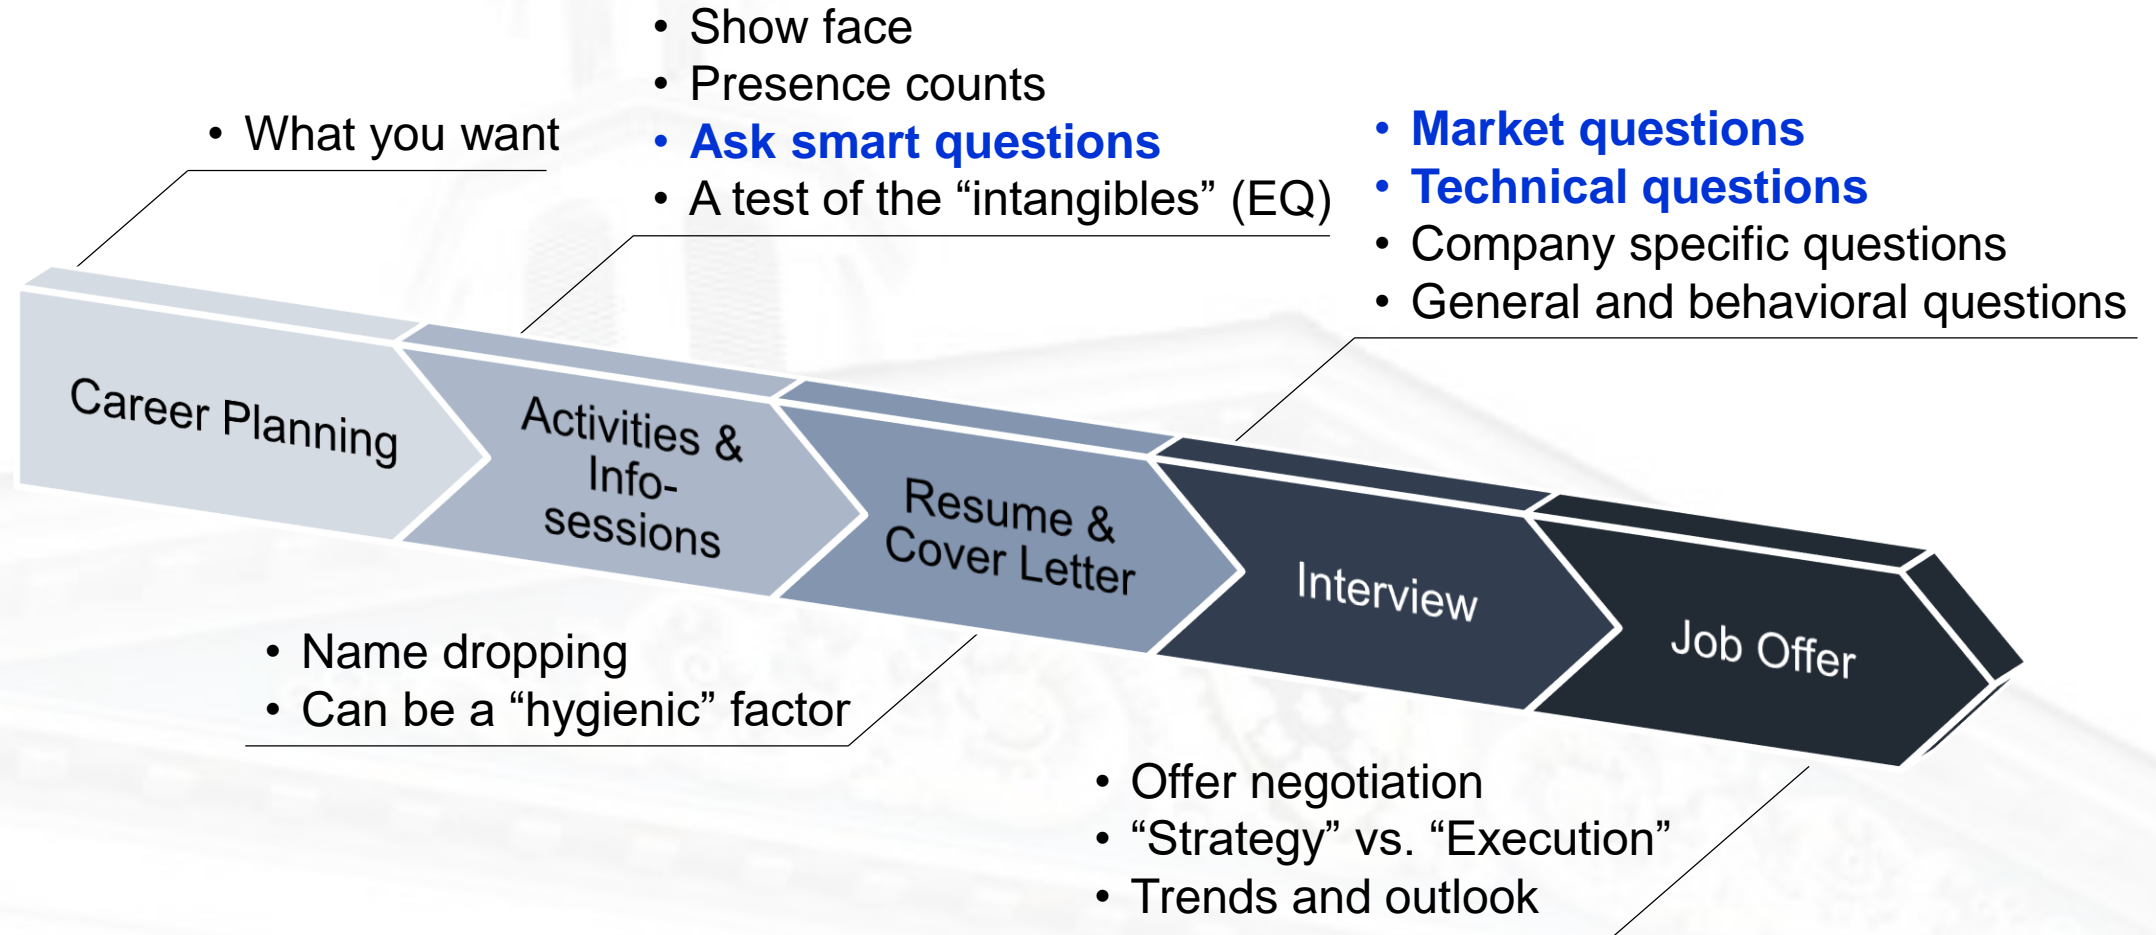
• What you want

• Show face
• Presence counts
• Ask smart questions
• A test of the “intangibles” (EQ)

• Market questions
• Technical questions
• Company specific questions
• General and behavioral questions

Career Planning

Activities & Info-sessions

Resume & Cover Letter

Interview

Job Offer

• Name dropping
• Can be a “hygienic” factor

• Offer negotiation
• “Strategy” vs. “Execution”
• Trends and outlook